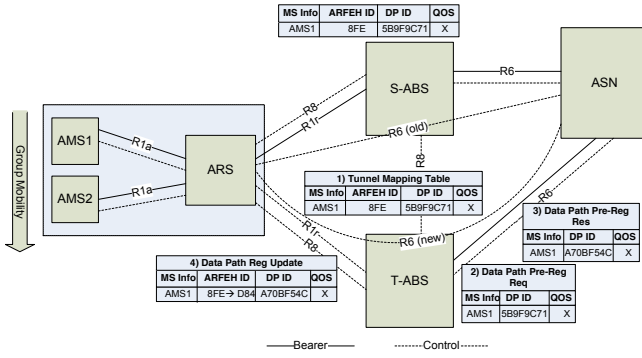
| MS Info | ARFEH ID | DP ID | QOS |
|---|---|---|---|
| AMS1 | 8FE | 5B9F9C71 | X |

S-ABS

R6

ASN

Group Mobility

AMS1

R1a

R8

R1r

R6 (old)

ARS

R8

AMS2

R1a

1) Tunnel Mapping Table

| MS Info | ARFEH ID | DP ID | QOS |
|---|---|---|---|
| AMS1 | 8FE | 5B9F9C71 | X |

R6

3) Data Path Pre-Reg Res

| MS Info | DP ID | QOS |
|---|---|---|
| AMS1 | A70BF54C | X |

R1r

R8

R6 (new)

4) Data Path Reg Update

| MS Info | ARFEH ID | DP ID | QOS |
|---|---|---|---|
| AMS1 | 8FE→ D84 | A70BF54C | X |

T-ABS

2) Data Path Pre-Reg Req

| MS Info | DP ID | QOS |
|---|---|---|
| AMS1 | 5B9F9C71 | X |

Bearer

Control